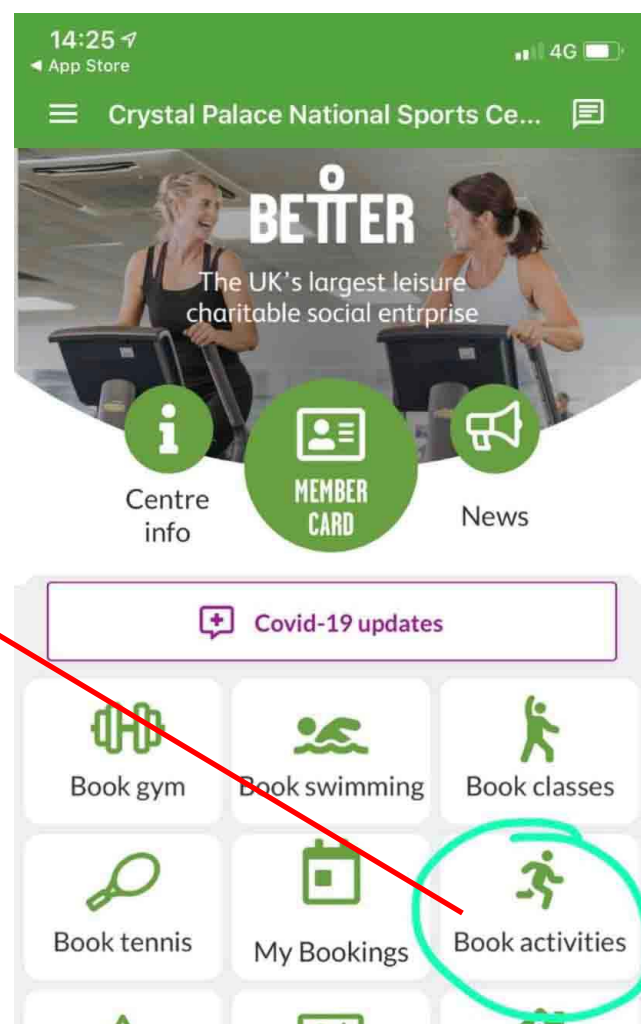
14:25
◂ App Store
4G

Crystal Palace National Sports Ce...

BETTER
The UK's largest leisure charitable social entrprise

Centre info

MEMBER CARD

News

Covid-19 updates

Book gym

Book swimming

Book classes

Book tennis

My Bookings

Book activities